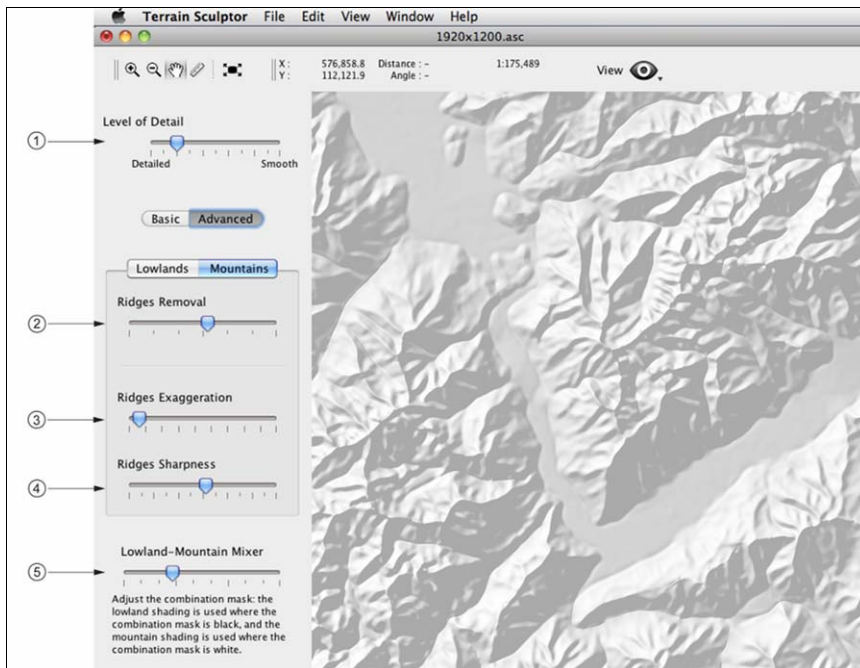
Terrain Sculptor File Edit View Window Help

1920x1200.asc

X: 576,858.8 Distance : -
Y: 112,121.9 Angle : -

1:175,489

View

Level of Detail

Detailed Smooth

Basic Advanced

Lowlands Mountains

Ridges Removal

Ridges Exaggeration

Ridges Sharpness

Lowland-Mountain Mixer

Adjust the combination mask: the lowland shading is used where the combination mask is black, and the mountain shading is used where the combination mask is white.

1
2
3
4
5